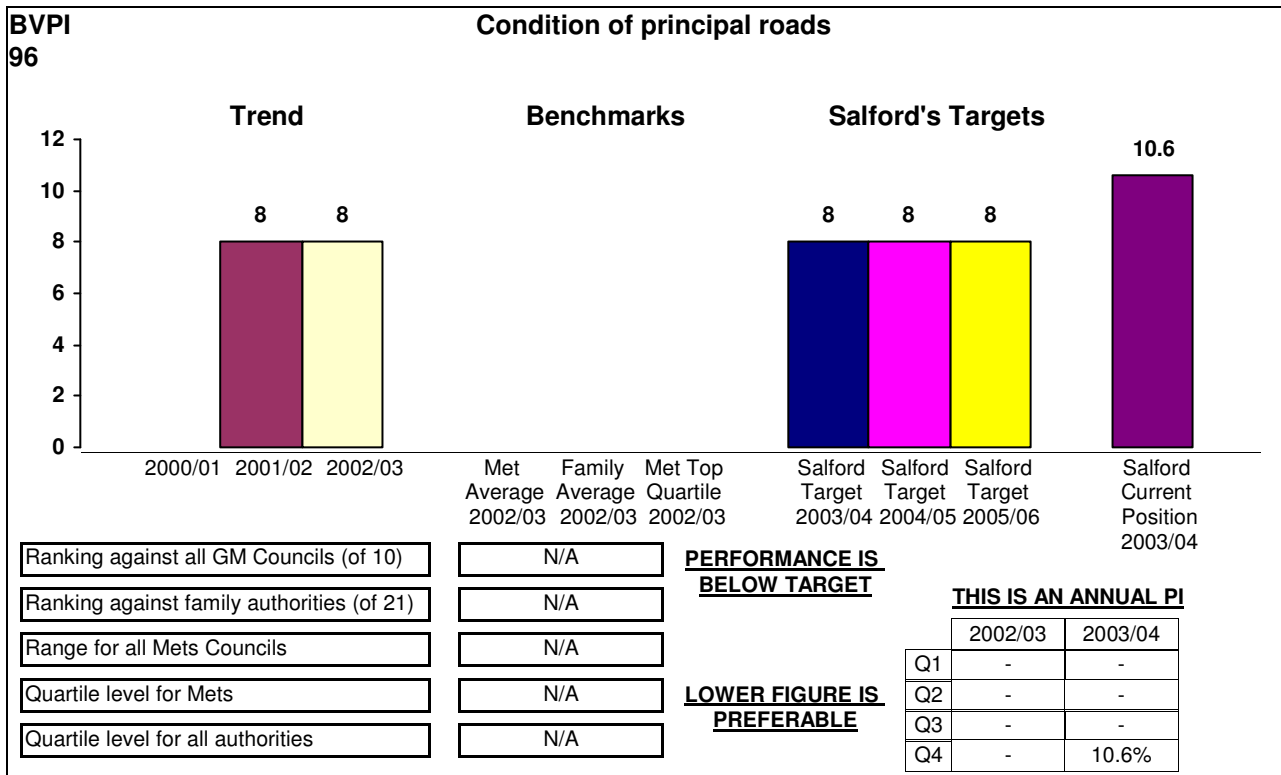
BVPI 96

Condition of principal roads

Trend

Benchmarks

Salford's Targets

12
10
8
6
4
2
0

8 8

8 8 8

10.6

2000/01 2001/02 2002/03

Met Average 2002/03

Family Average 2002/03

Met Top Quartile 2002/03

Salford Target 2003/04

Salford Target 2004/05

Salford Target 2005/06

Salford Current Position 2003/04

| | |
|---|---|
| Ranking against all GM Councils (of 10) | N/A |
| Ranking against family authorities (of 21) | N/A |
| Range for all Mets Councils | N/A |
| Quartile level for Mets | N/A |
| Quartile level for all authorities | N/A |

PERFORMANCE IS BELOW TARGET

LOWER FIGURE IS PREFERABLE

THIS IS AN ANNUAL PI

| | 2002/03 | 2003/04 |
|---|---|---|
| Q1 | - | - |
| Q2 | - | - |
| Q3 | - | - |
| Q4 | - | 10.6% |